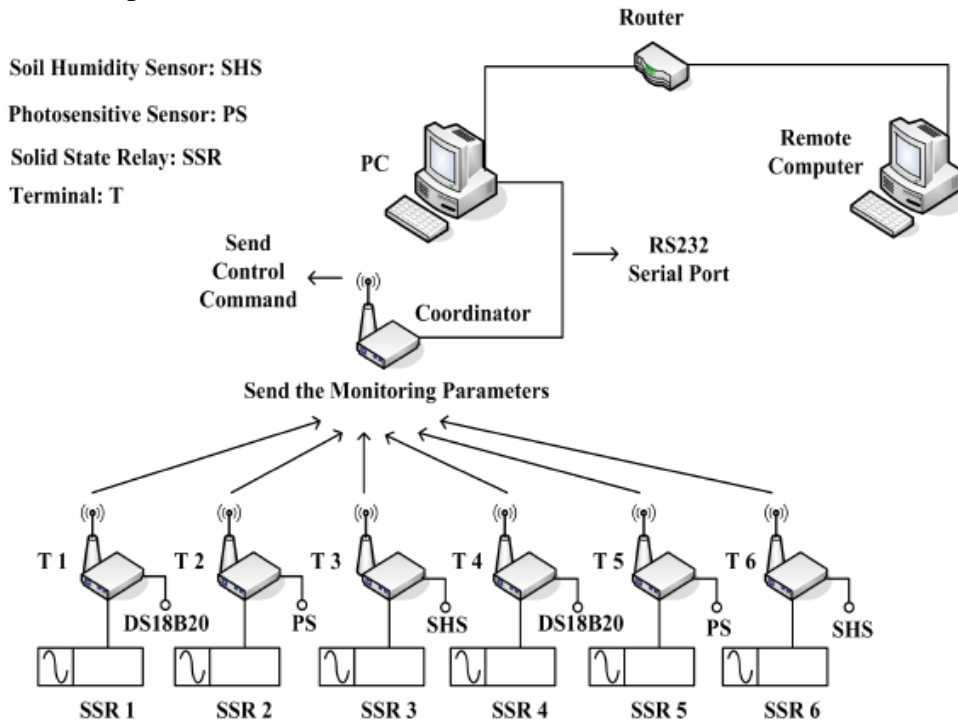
Soil Humidity Sensor: SHS

Photosensitive Sensor: PS

Solid State Relay: SSR

Terminal: T

Router

PC

Remote Computer

Send Control Command

Coordinator

RS232 Serial Port

Send the Monitoring Parameters

T 1

DS18B20

T 2

PS

T 3

SHS

T 4

DS18B20

T 5

PS

T 6

SHS

SSR 1

SSR 2

SSR 3

SSR 4

SSR 5

SSR 6